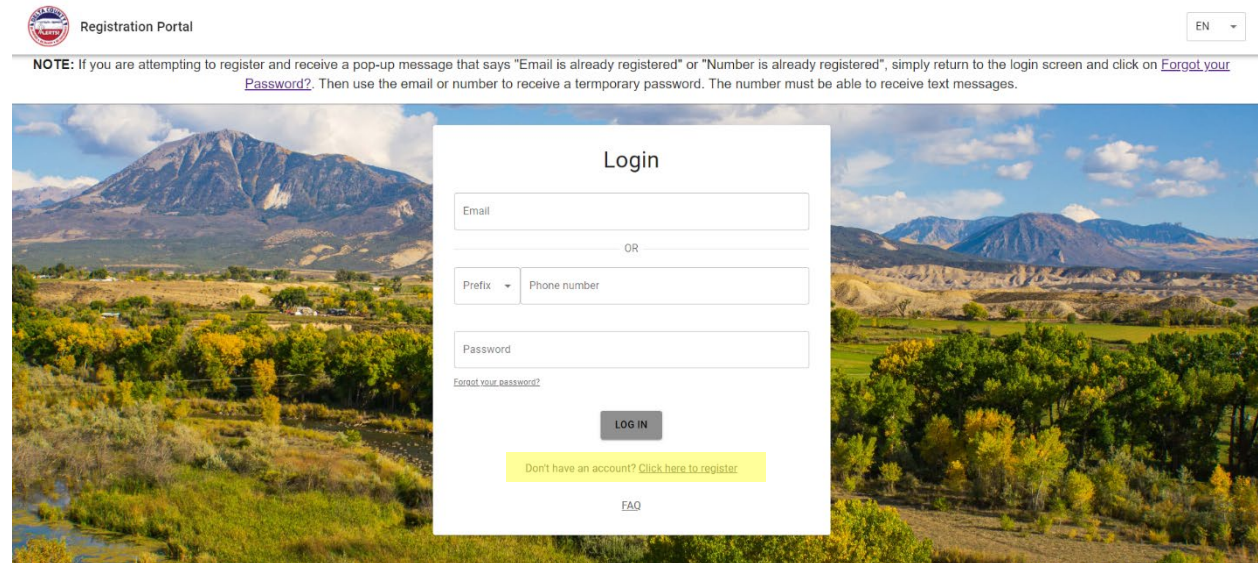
Registration Portal

EN

NOTE: If you are attempting to register and receive a pop-up message that says "Email is already registered" or "Number is already registered", simply return to the login screen and click on Forgot your Password?. Then use the email or number to receive a termporary password. The number must be able to receive text messages.

Login

Email

OR

Prefix

Phone number

Password

Forgot your password?

LOG IN

Don't have an account? Click here to register

FAQ